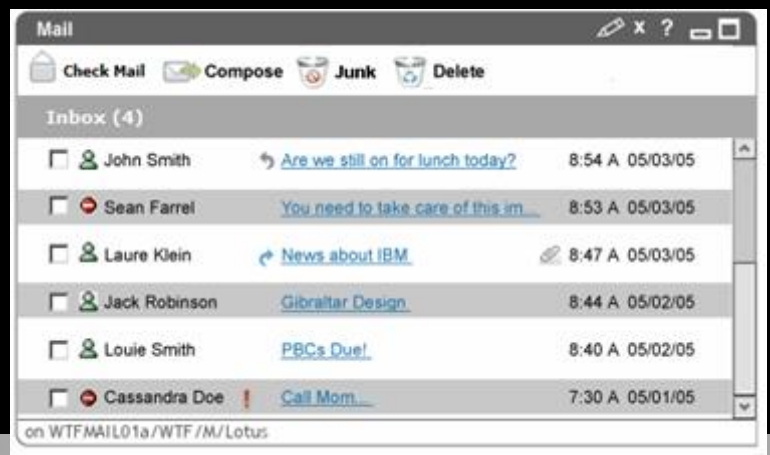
Mail

x ?

Check Mail Compose Junk Delete

Inbox (4)

| | | | |
|---|---|---|---|
| John Smith | Are we still on for lunch today? | 8:54 A | 05/03/05 |
| Sean Farrel | You need to take care of this im... | 8:53 A | 05/03/05 |
| Laure Klein | News about IBM | 8:47 A | 05/03/05 |
| Jack Robinson | Gibraltar Design | 8:44 A | 05/02/05 |
| Louie Smith | PBCs Due! | 8:40 A | 05/02/05 |
| Cassandra Doe ! | Call Mom... | 7:30 A | 05/01/05 |

on WTFMAIL01a/WTF/M/Lotus